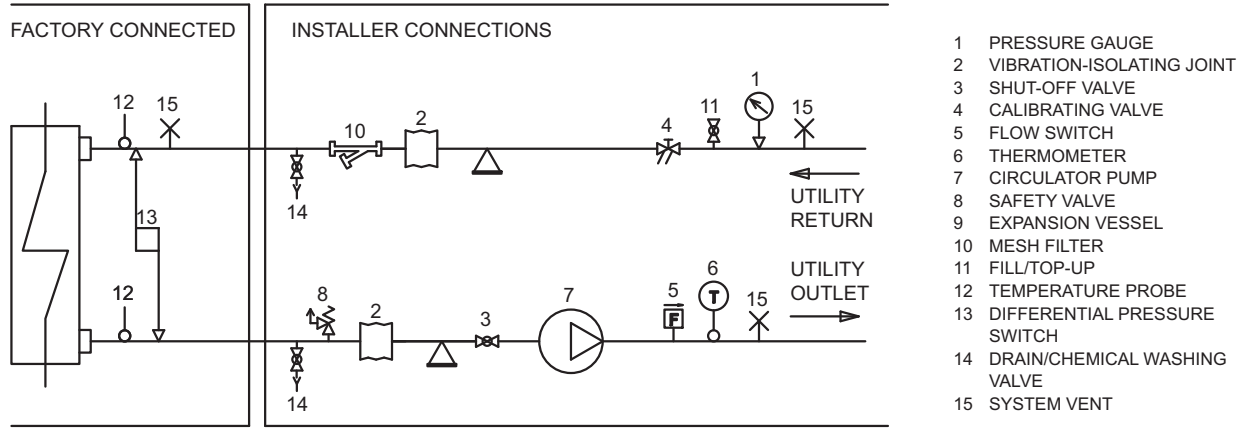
FACTORY CONNECTED

12 15

13

12

INSTALLER CONNECTIONS

10 2 4 11 1 15

14

UTILITY RETURN

8 2 3 7 5 6 15

F T

UTILITY OUTLET

14

1 PRESSURE GAUGE
2 VIBRATION-ISOLATING JOINT
3 SHUT-OFF VALVE
4 CALIBRATING VALVE
5 FLOW SWITCH
6 THERMOMETER
7 CIRCULATOR PUMP
8 SAFETY VALVE
9 EXPANSION VESSEL
10 MESH FILTER
11 FILL/TOP-UP
12 TEMPERATURE PROBE
13 DIFFERENTIAL PRESSURE SWITCH
14 DRAIN/CHEMICAL WASHING VALVE
15 SYSTEM VENT